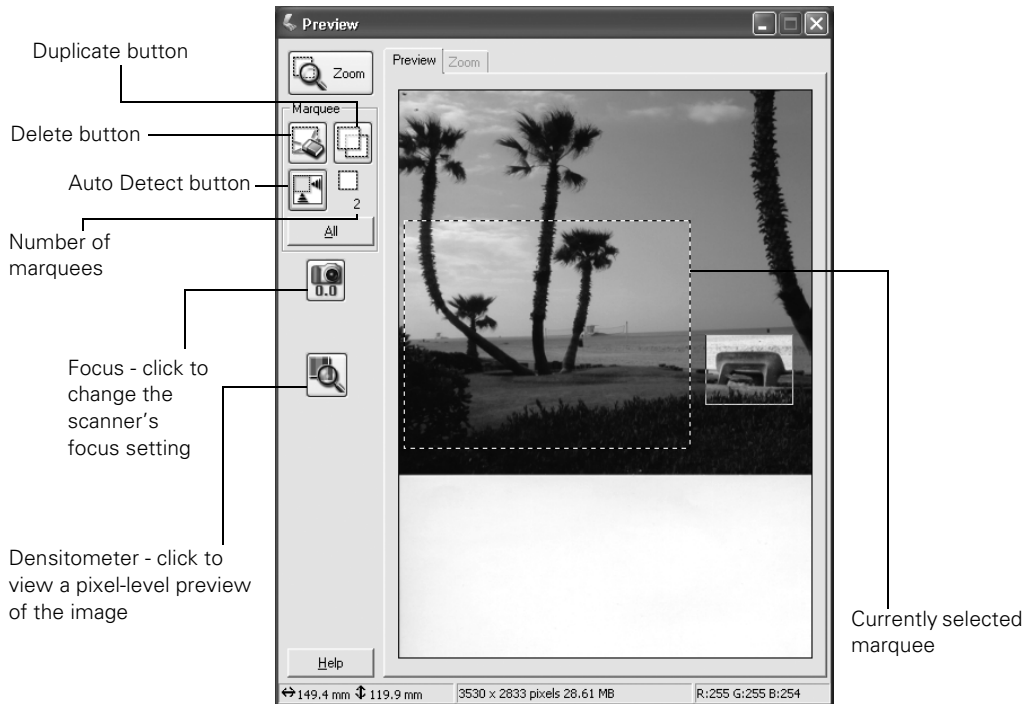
Preview

Zoom

Preview Zoom

Marquee

2

All

0.0

Help

↔149.4 mm ↕119.9 mm 3530 x 2833 pixels 28.61 MB R:255 G:255 B:254

Duplicate button

Delete button

Auto Detect button

Number of marquees

Focus - click to change the scanner's focus setting

Densitometer - click to view a pixel-level preview of the image

Currently selected marquee